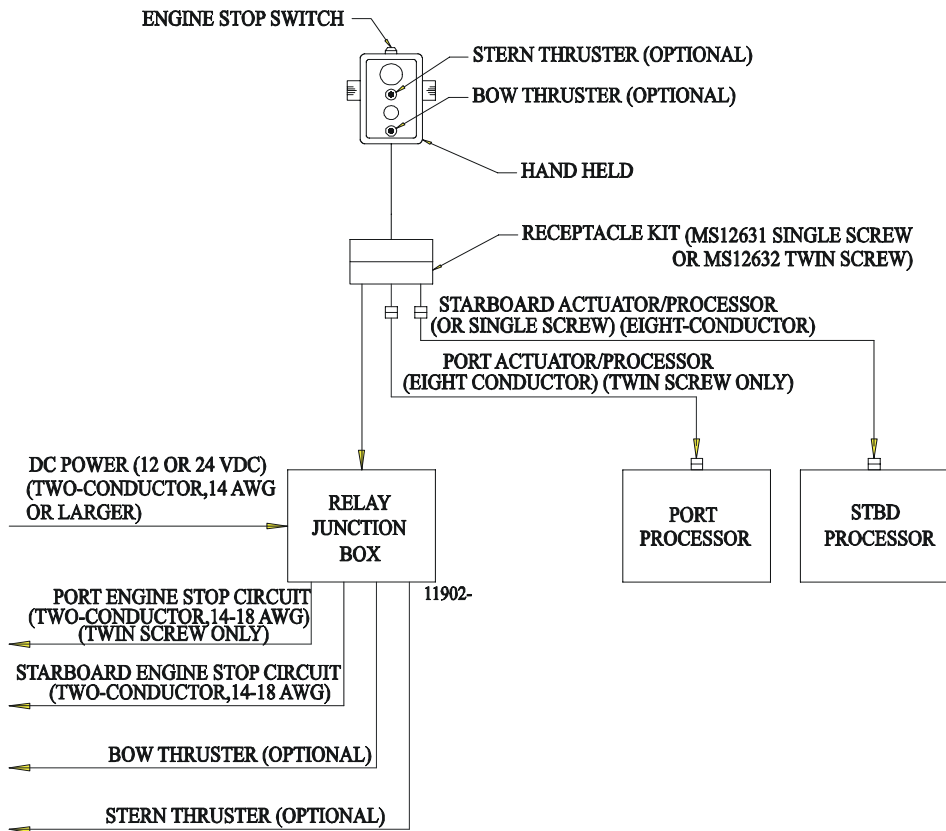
ENGINE STOP SWITCH

STERN THRUSTER (OPTIONAL)

BOW THRUSTER (OPTIONAL)

HAND HELD

RECEPTACLE KIT (MS12631 SINGLE SCREW OR MS12632 TWIN SCREW)

STARBOARD ACTUATOR/PROCESSOR (OR SINGLE SCREW) (EIGHT-CONDUCTOR)

PORT ACTUATOR/PROCESSOR (EIGHT CONDUCTOR) (TWIN SCREW ONLY)

DC POWER (12 OR 24 VDC) (TWO-CONDUCTOR,14 AWG OR LARGER)

RELAY JUNCTION BOX

PORT PROCESSOR

STBD PROCESSOR

PORT ENGINE STOP CIRCUIT (TWO-CONDUCTOR,14-18 AWG) (TWIN SCREW ONLY)

11902-

STARBOARD ENGINE STOP CIRCUIT (TWO-CONDUCTOR,14-18 AWG)

BOW THRUSTER (OPTIONAL)

STERN THRUSTER (OPTIONAL)